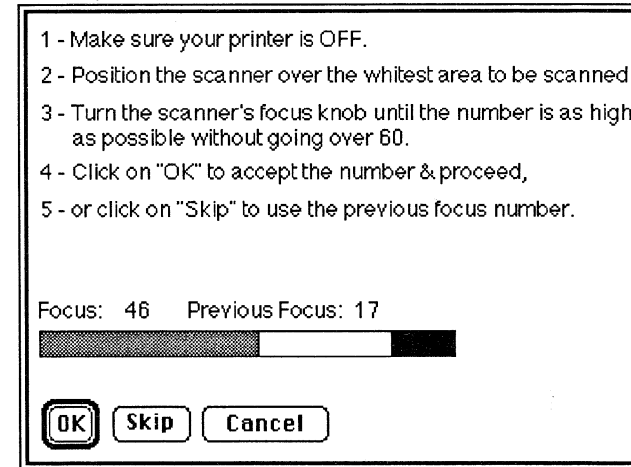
1 - Make sure your printer is OFF.

2 - Position the scanner over the whitest area to be scanned

3 - Turn the scanner's focus knob until the number is as high as possible without going over 60.

4 - Click on "OK" to accept the number & proceed,

5 - or click on "Skip" to use the previous focus number.

Focus: 46 Previous Focus: 17

OK Skip Cancel